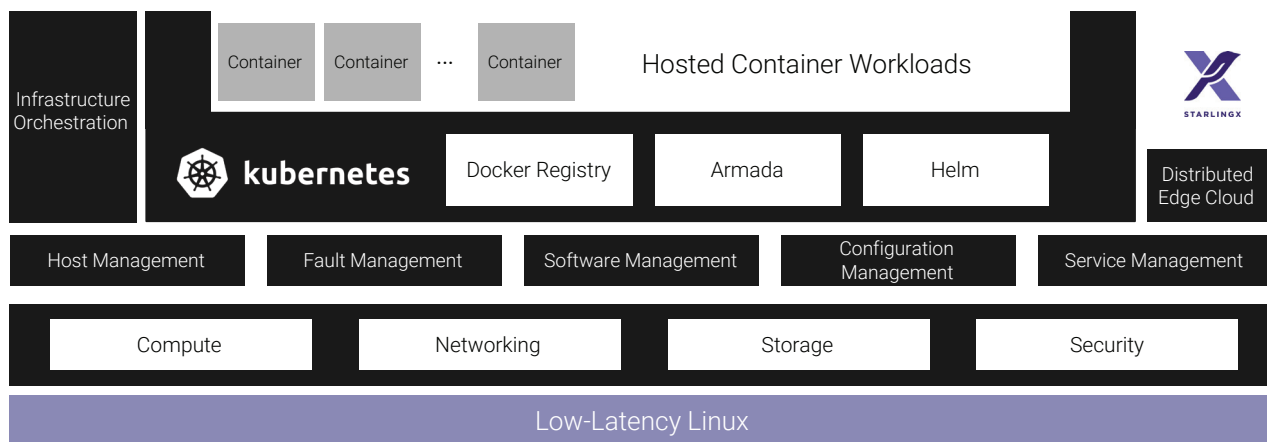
Infrastructure Orchestration

Container

Container

...

Container

Hosted Container Workloads

STARLINGX

kubernetes

Docker Registry

Armada

Helm

Distributed Edge Cloud

Host Management

Fault Management

Software Management

Configuration Management

Service Management

Compute

Networking

Storage

Security

Low-Latency Linux